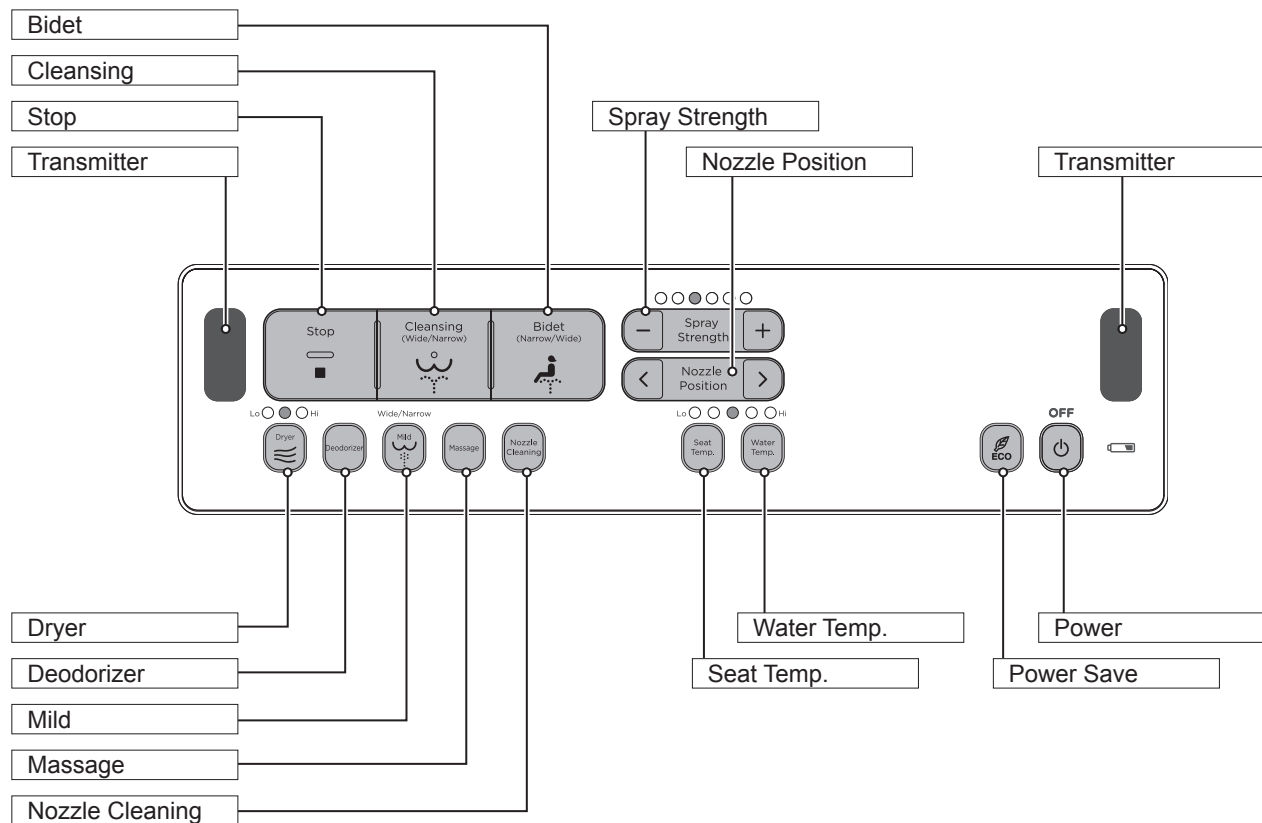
Bidet

Cleansing

Stop

Transmitter

Spray Strength

Nozzle Position

Transmitter

Stop

Cleansing (Wide/Narrow)

Bidet (Narrow/Wide)

− Spray Strength +

< Nozzle Position >

Lo Hi

Dryer

Deodorizer

Wide/Narrow

Mild

Massage

Nozzle Cleaning

Lo Hi

Seat Temp.

Water Temp.

ECO

OFF

Dryer

Deodorizer

Mild

Massage

Nozzle Cleaning

Water Temp.

Seat Temp.

Power

Power Save